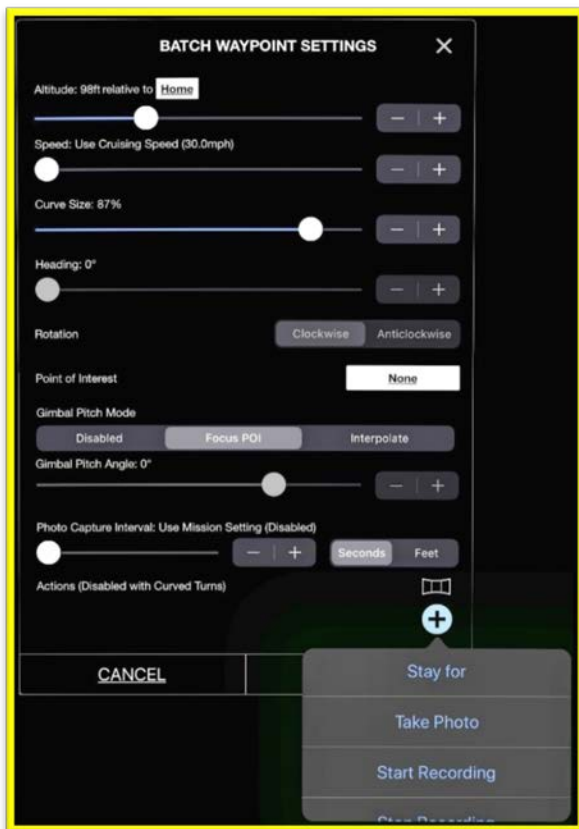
BATCH WAYPOINT SETTINGS

Altitude: 98ft relative to Home

Speed: Use Cruising Speed (30.0mph)

Curve Size: 87%

Heading: 0°

Rotation

Clockwise Anticlockwise

Point of Interest

None

Gimbal Pitch Mode

Disabled Focus POI Interpolate

Gimbal Pitch Angle: 0°

Photo Capture Interval: Use Mission Setting (Disabled)

Seconds Feet

Actions (Disabled with Curved Turns)

CANCEL

Stay for

Take Photo

Start Recording

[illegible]